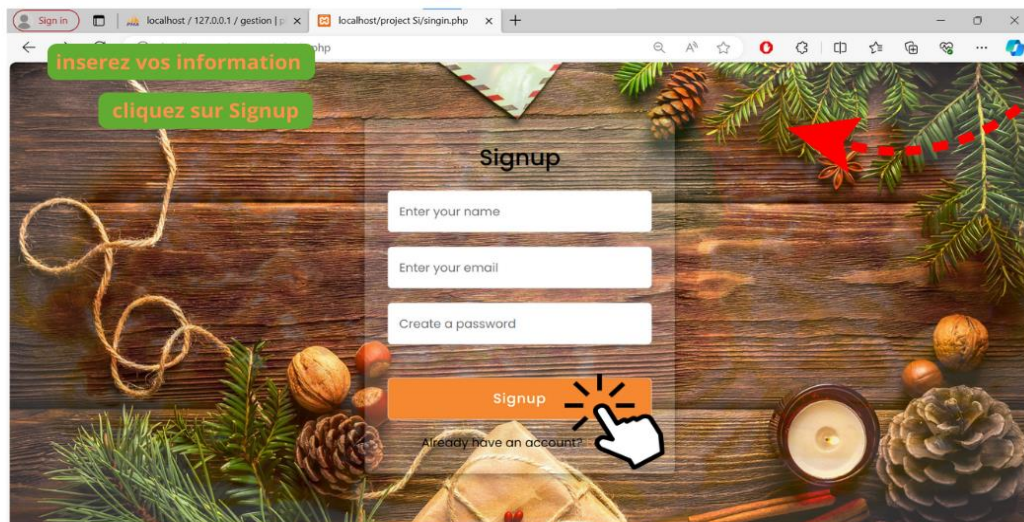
Sign in
localhost / 127.0.0.1 / gestion | p
localhost/project Si/singin.php
php

inserez vos information

cliquez sur Signup

Signup

Enter your name

Enter your email

Create a password

Signup

Already have an account?